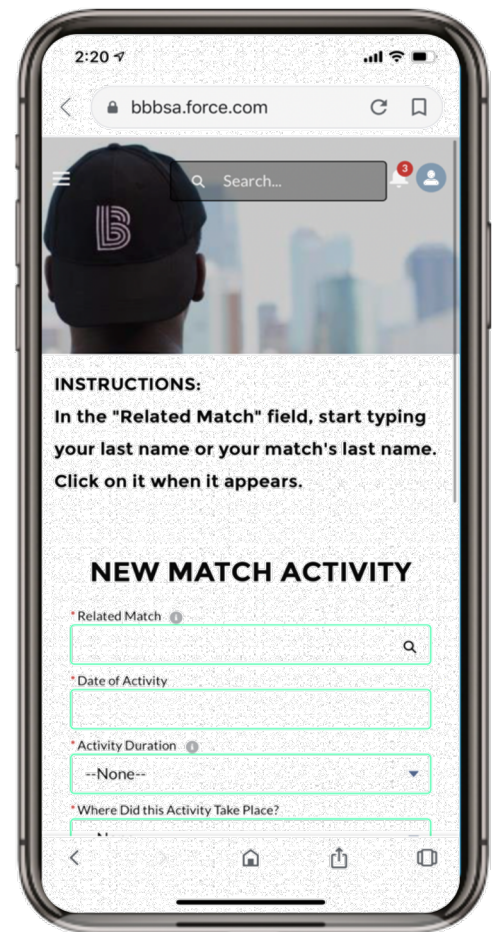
2:20

bbbsa.force.com

Search...

3

INSTRUCTIONS:
In the "Related Match" field, start typing your last name or your match's last name. Click on it when it appears.

NEW MATCH ACTIVITY

*Related Match

*Date of Activity

*Activity Duration

--None--

*Where Did this Activity Take Place?

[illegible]